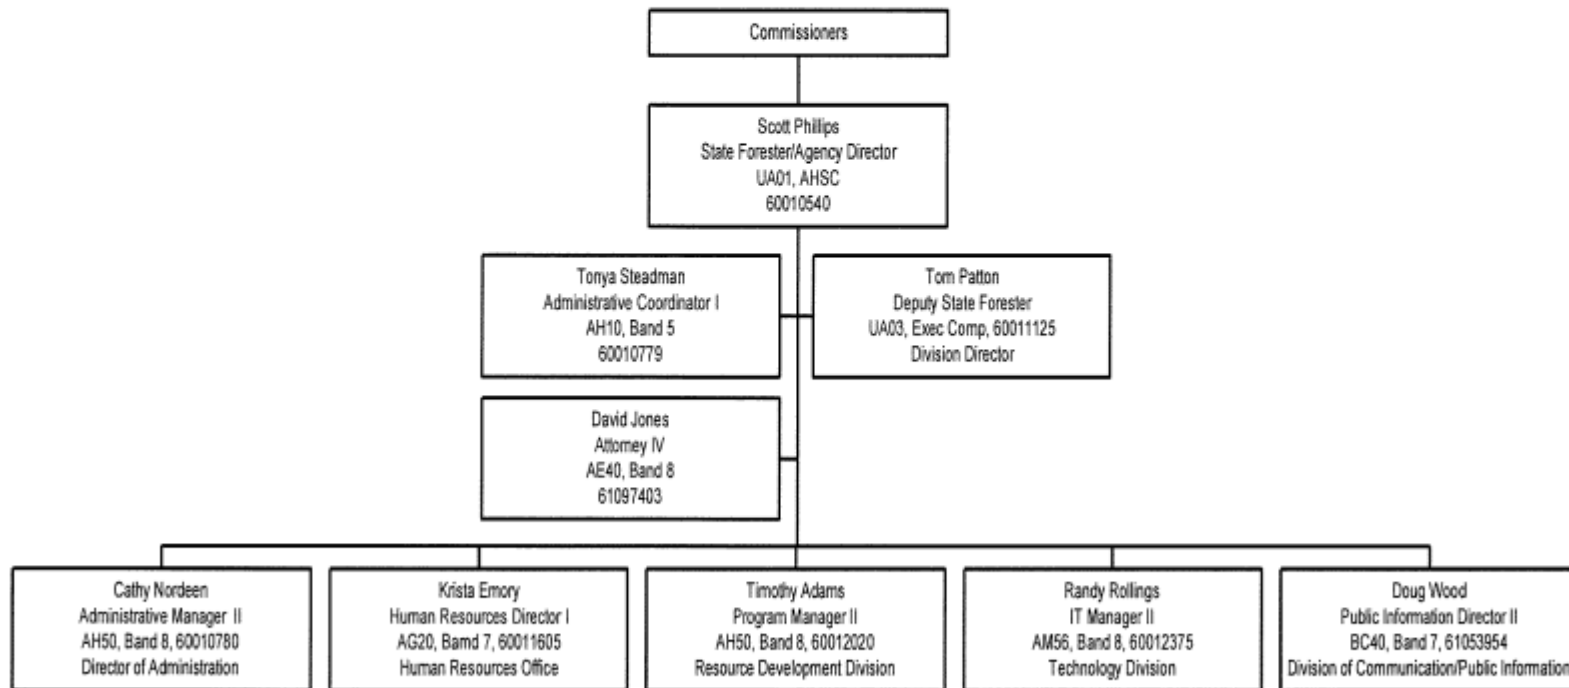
Commissioners

Scott Phillips
State Forester/Agency Director
UA01, AHSC
60010540

Tonya Steadman
Administrative Coordinator I
AH10, Band 5
60010779

Tom Patton
Deputy State Forester
UA03, Exec Comp, 60011125
Division Director

David Jones
Attorney IV
AE40, Band 8
61097403

Cathy Nordeen
Administrative Manager II
AH50, Band 8, 60010780
Director of Administration

Krista Emory
Human Resources Director I
AG20, Bamd 7, 60011605
Human Resources Office

Timothy Adams
Program Manager II
AH50, Band 8, 60012020
Resource Development Division

Randy Rollings
IT Manager II
AM56, Band 8, 60012375
Technology Division

Doug Wood
Public Information Director II
BC40, Band 7, 61053954
Division of Communication/Public Information